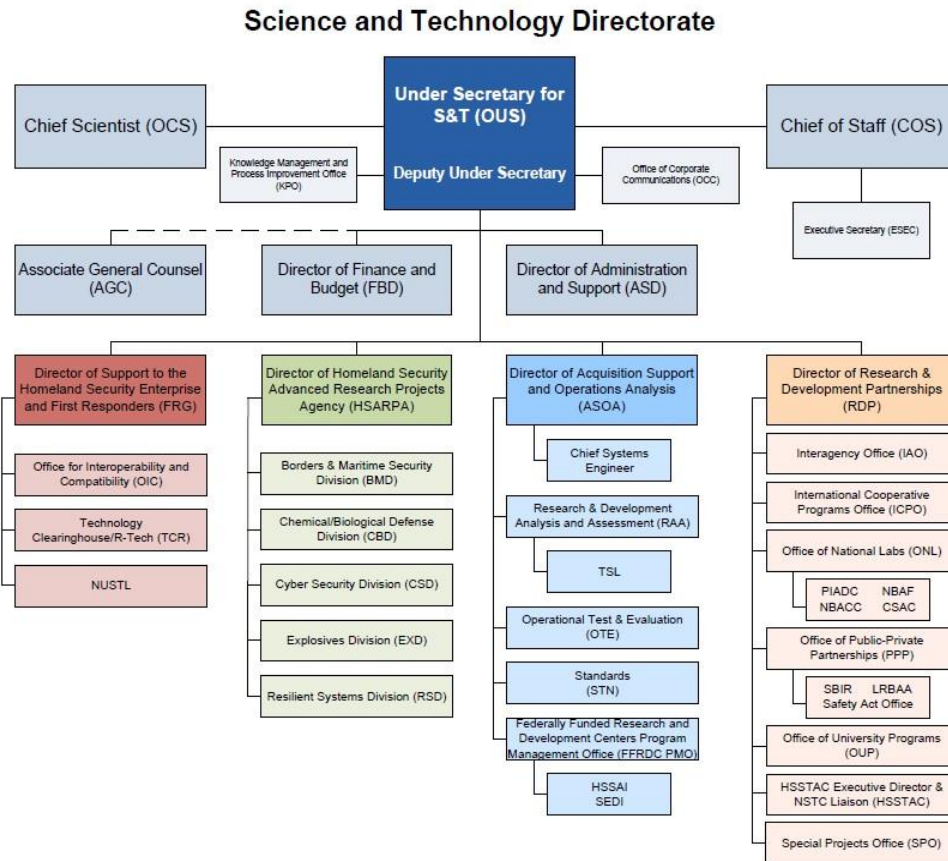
Science and Technology Directorate

Chief Scientist (OCS)

Under Secretary for S&T (OUS)

Deputy Under Secretary

Chief of Staff (COS)

Knowledge Management and Process Improvement Office (KPO)

Office of Corporate Communications (OCC)

Executive Secretary (ESEC)

Associate General Counsel (AGC)

Director of Finance and Budget (FBD)

Director of Administration and Support (ASD)

Director of Support to the Homeland Security Enterprise and First Responders (FRG)

Office for Interoperability and Compatibility (OIC)

Technology Clearinghouse/R-Tech (TCR)

NUSTL

Director of Homeland Security Advanced Research Projects Agency (HSARPA)

Borders & Maritime Security Division (BMD)

Chemical/Biological Defense Division (CBD)

Cyber Security Division (CSD)

Explosives Division (EXD)

Resilient Systems Division (RSD)

Director of Acquisition Support and Operations Analysis (ASOA)

Chief Systems Engineer

Research & Development Analysis and Assessment (RAA)

TSL

Operational Test & Evaluation (OTE)

Standards (STN)

Federally Funded Research and Development Centers Program Management Office (FFRDC PMO)

HSSAI
SEDI

Director of Research & Development Partnerships (RDP)

Interagency Office (IAO)

International Cooperative Programs Office (ICPO)

Office of National Labs (ONL)

PIADC NBAF
NBACC CSAC

Office of Public-Private Partnerships (PPP)

SBIR LRBAA
Safety Act Office

Office of University Programs (OUP)

HSSTAC Executive Director & NSTC Liaison (HSSTAC)

Special Projects Office (SPO)